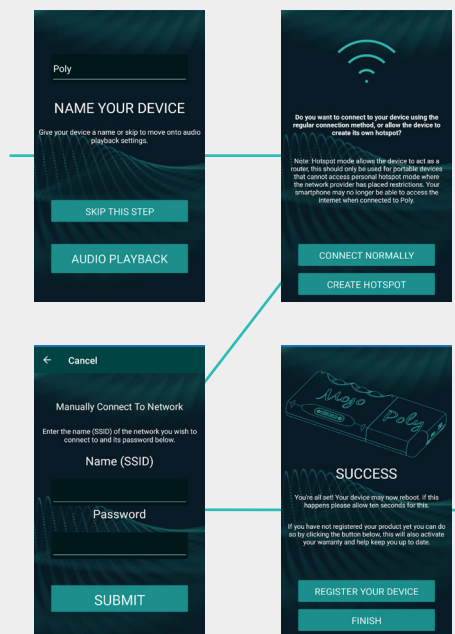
Poly

NAME YOUR DEVICE

Give your device a name or skip to move onto audio playback settings.

SKIP THIS STEP

AUDIO PLAYBACK

Do you want to connect to your device using the regular connection method, or allow the device to create its own hotspot?

Note: Hotspot mode allows the device to act as a router, this should only be used for portable devices that cannot access personal hotspot mode where the network provider has placed restrictions. Your smartphone may no longer be able to access the internet when connected to Poly.

CONNECT NORMALLY

CREATE HOTSPOT

← Cancel

Manually Connect To Network

Enter the name (SSID) of the network you wish to connect to and its password below.

Name (SSID)

Password

SUBMIT

Mojo Poly

SUCCESS

You're all set! Your device may now reboot. If this happens please allow ten seconds for this.

If you have not registered your product yet you can do so by clicking the button below, this will also activate your warranty and help keep you up to date.

REGISTER YOUR DEVICE

FINISH